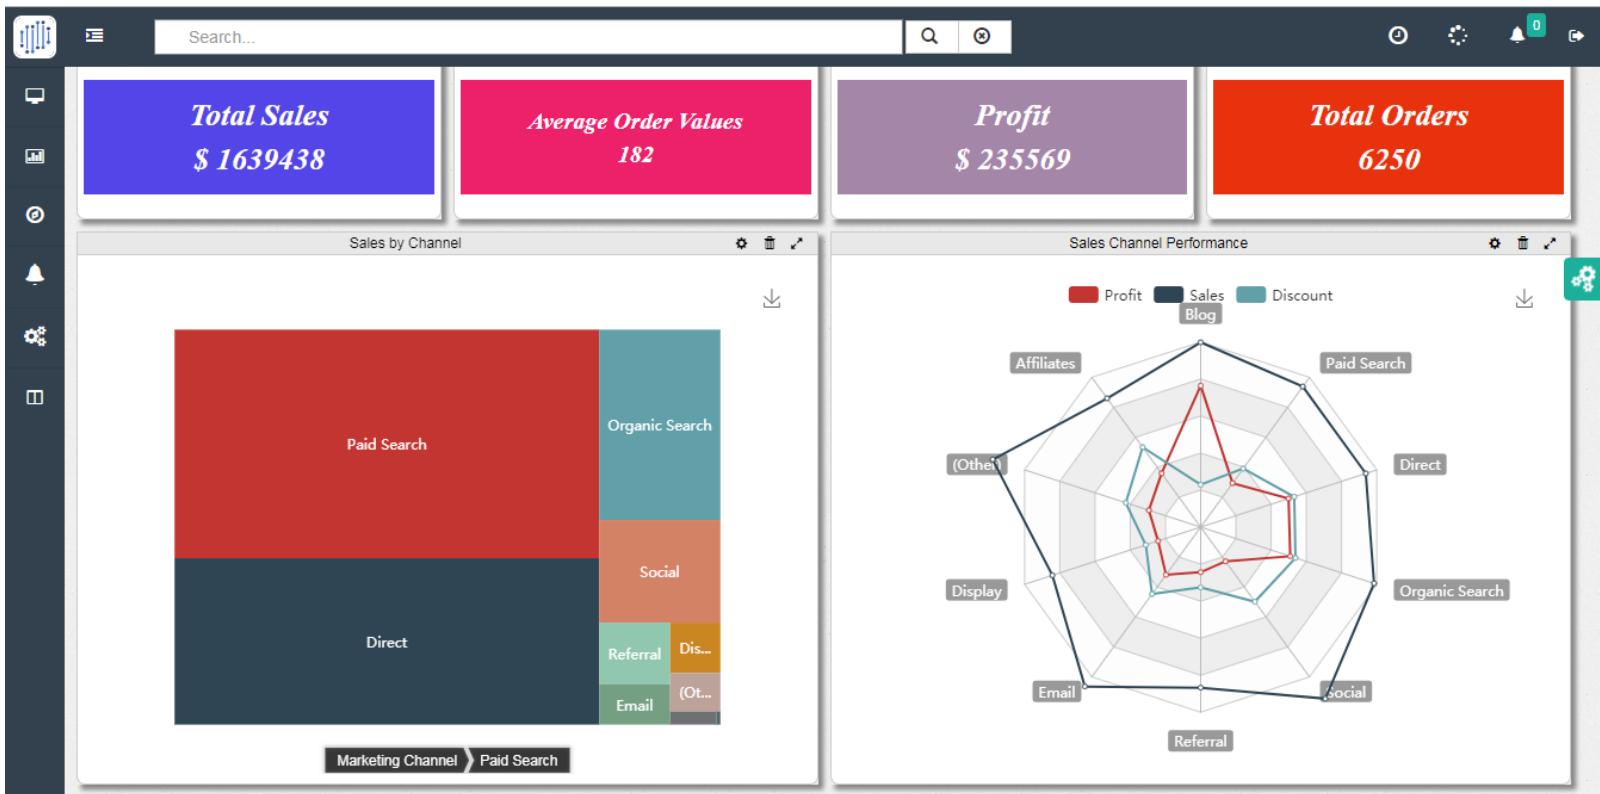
Search...

0

Total Sales
$ 1639438

Average Order Values
182

Profit
$ 235569

Total Orders
6250

Sales by Channel

Paid Search

Organic Search

Social

Direct

Referral

Dis...

Email

(Ot...

Marketing Channel

Paid Search

Sales Channel Performance

Profit Sales Discount

Blog

Affiliates

Paid Search

(Other)

Direct

Display

Organic Search

Email

Social

Referral